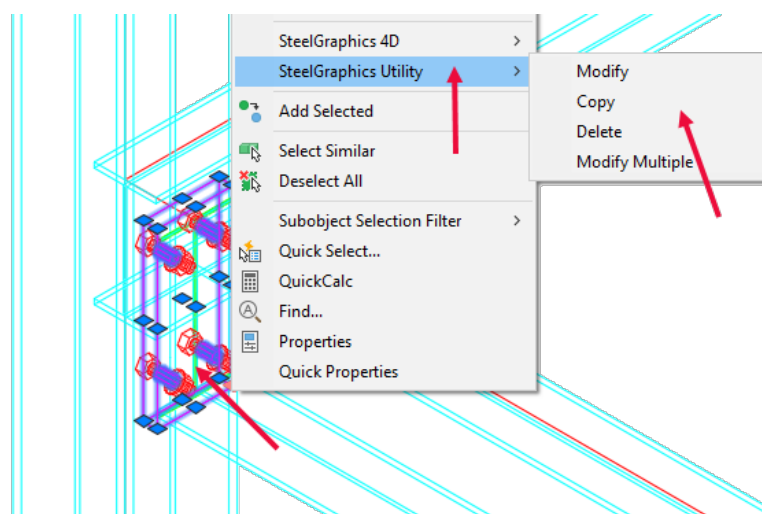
SteelGraphics 4D
SteelGraphics Utility
Add Selected
Select Similar
Deselect All
Subobject Selection Filter
Quick Select...
QuickCalc
Find...
Properties
Quick Properties

Modify
Copy
Delete
Modify Multiple